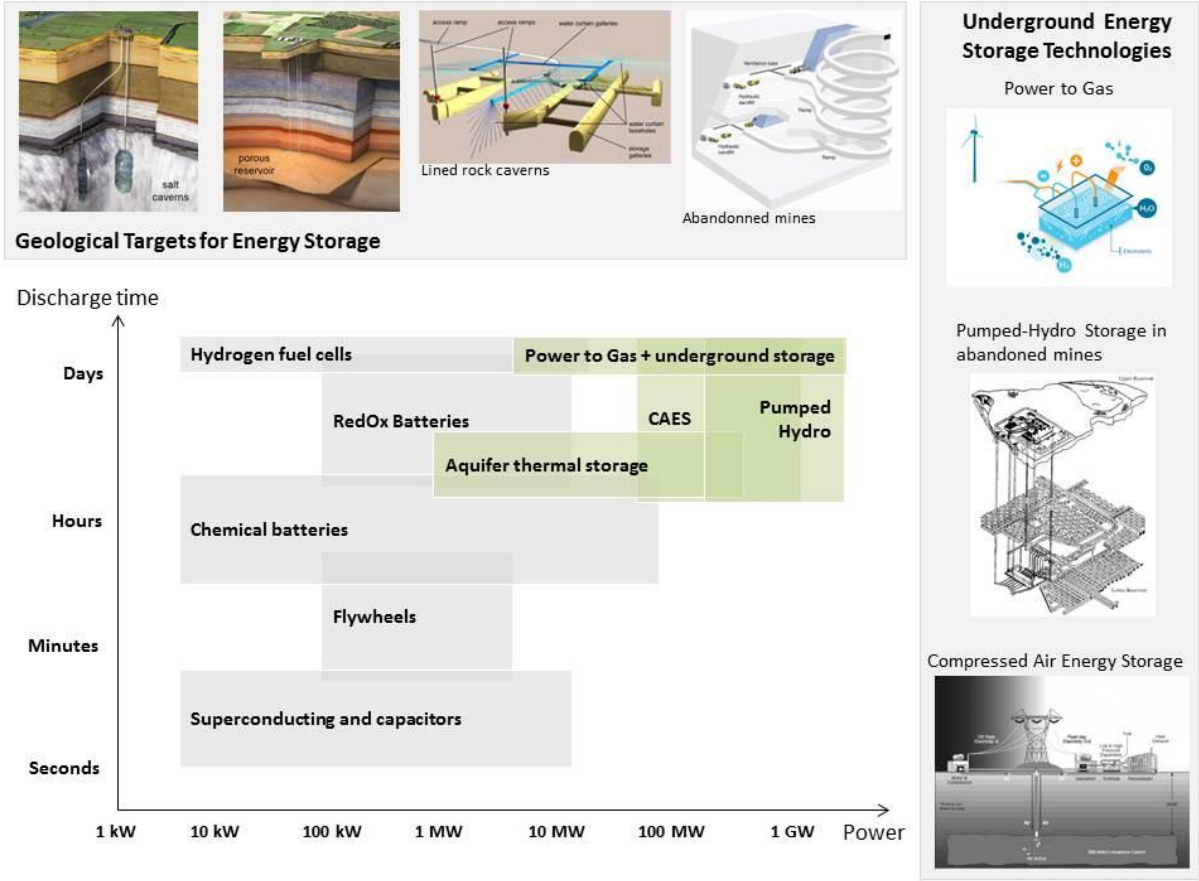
salt caverns

porous reservoir

access ramp
access ramps
water curtain galleries
water curtain boreholes
storage galleries
Lined rock caverns

Abandonned mines

Geological Targets for Energy Storage

Underground Energy Storage Technologies

Power to Gas

$O_2$
$H_2O$
$H_2$
Electrolysis

Pumped-Hydro Storage in abandoned mines

Compressed Air Energy Storage

Discharge time

Days
Hours
Minutes
Seconds

Hydrogen fuel cells
Power to Gas + underground storage
RedOx Batteries
CAES
Pumped Hydro
Aquifer thermal storage
Chemical batteries
Flywheels
Superconducting and capacitors

1 kW
10 kW
100 kW
1 MW
10 MW
100 MW
1 GW
Power